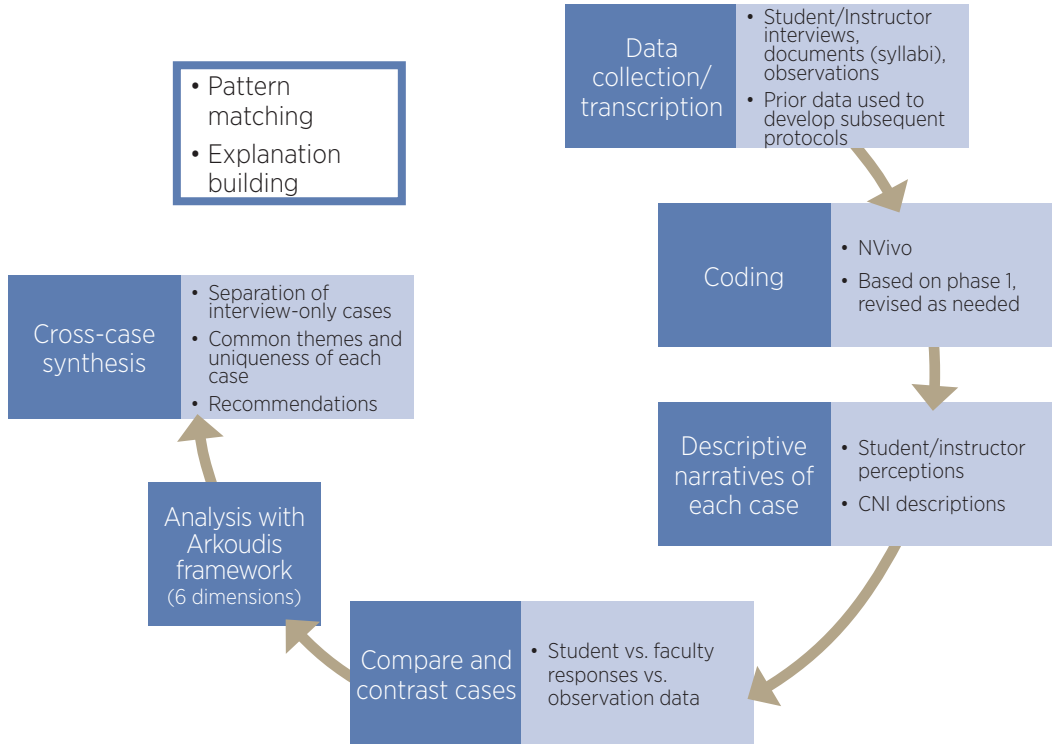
• Pattern matching
• Explanation building

Data collection/ transcription

• Student/Instructor interviews, documents (syllabi), observations
• Prior data used to develop subsequent protocols

Coding

• NVivo
• Based on phase 1, revised as needed

Descriptive narratives of each case

• Student/instructor perceptions
• CNI descriptions

Compare and contrast cases

• Student vs. faculty responses vs. observation data

Analysis with Arkoudis framework (6 dimensions)

Cross-case synthesis

• Separation of interview-only cases
• Common themes and uniqueness of each case
• Recommendations